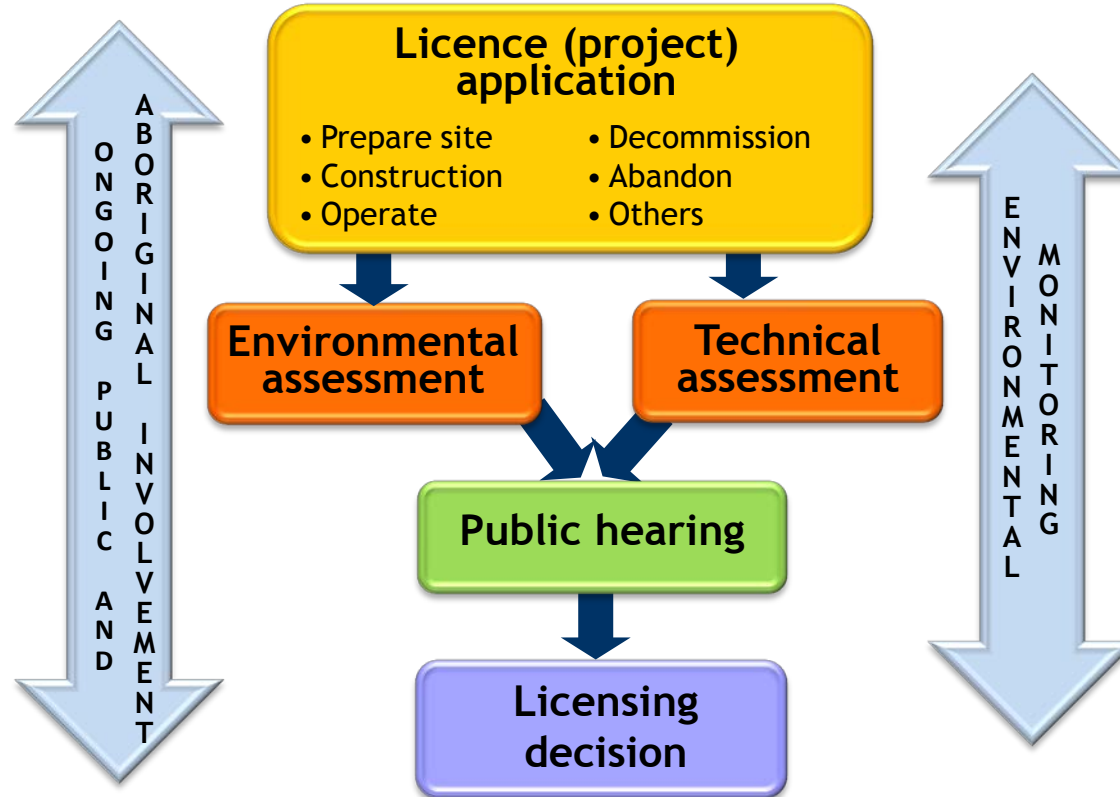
ONGOING PUBLIC AND ABORIGINAL INVOLVEMENT

Licence (project) application

• Prepare site
• Construction
• Operate
• Decommission
• Abandon
• Others

Environmental assessment

Technical assessment

Public hearing

Licensing decision

ENVIRONMENTAL MONITORING